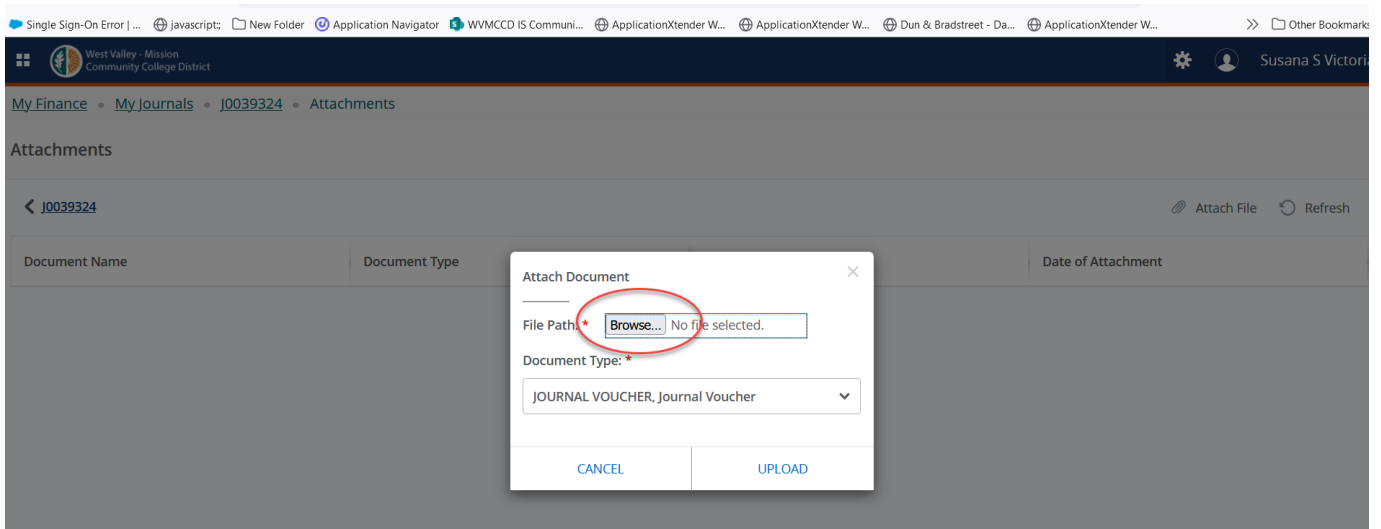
Single Sign-On Error | ... javascript:; New Folder Application Navigator WVMCCD IS Communi... ApplicationXtender W... ApplicationXtender W... Dun & Bradstreet - Da... ApplicationXtender W... Other Bookmarks

West Valley - Mission Community College District

Susana S Victoria

My Finance • My Journals • J0039324 • Attachments

Attachments

J0039324

Attach File Refresh

| Document Name | Document Type | | Date of Attachment |
|---|---|---|---|

Attach Document

×

File Path: * Browse... No file selected.

Document Type: *

JOURNAL VOUCHER, Journal Voucher

CANCEL UPLOAD